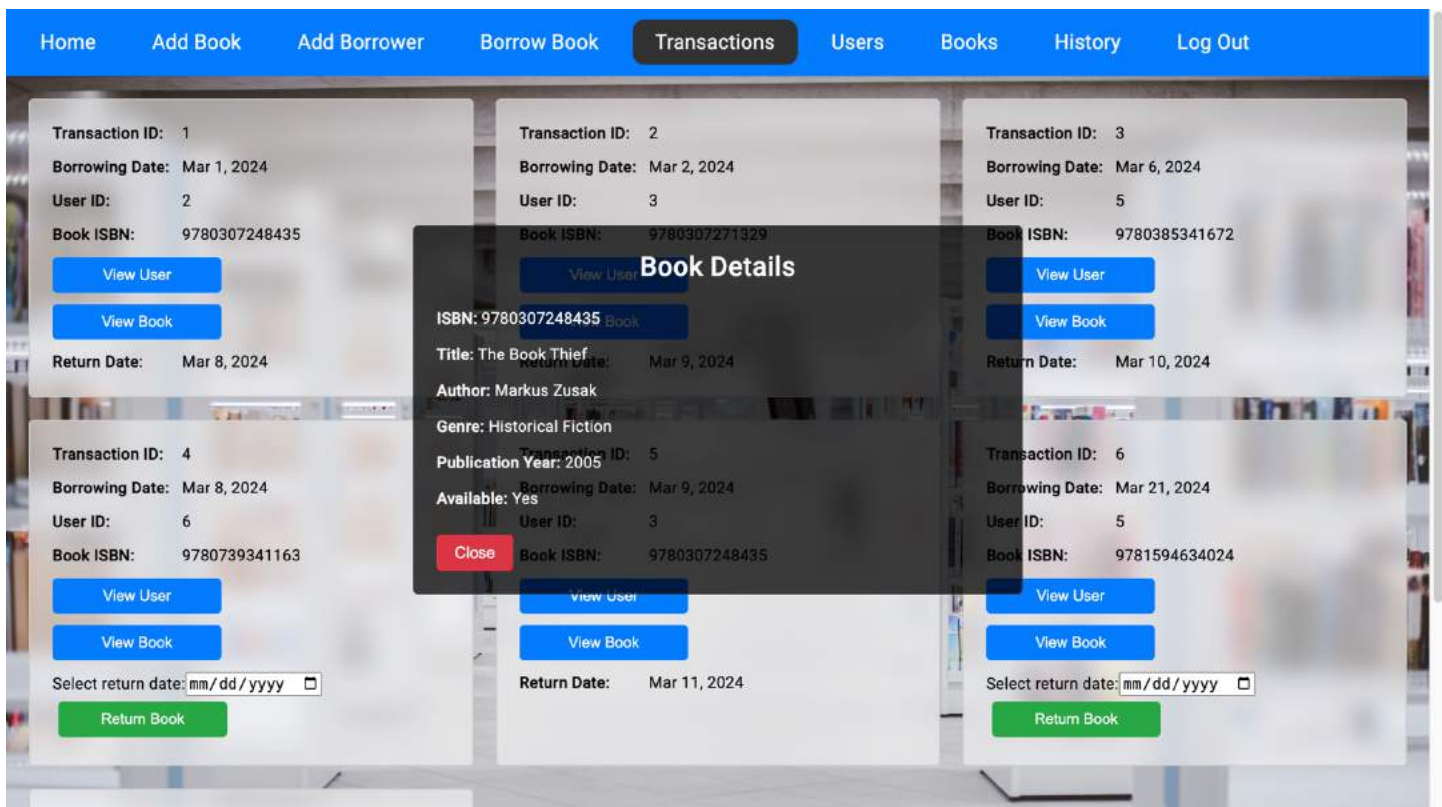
Home Add Book Add Borrower Borrow Book Transactions Users Books History Log Out

Transaction ID: 1
Borrowing Date: Mar 1, 2024
User ID: 2
Book ISBN: 9780307248435
View User
View Book
Return Date: Mar 8, 2024

Transaction ID: 2
Borrowing Date: Mar 2, 2024
User ID: 3
Book ISBN: 9780307271329
View User
View Book
Return Date: Mar 9, 2024

Transaction ID: 3
Borrowing Date: Mar 6, 2024
User ID: 5
Book ISBN: 9780385341672
View User
View Book
Return Date: Mar 10, 2024

Book Details
ISBN: 9780307248435
Title: The Book Thief
Author: Markus Zusak
Genre: Historical Fiction
Publication Year: 2005
Available: Yes
Close

Transaction ID: 4
Borrowing Date: Mar 8, 2024
User ID: 6
Book ISBN: 9780739341163
View User
View Book
Select return date: mm/dd/yyyy
Return Book

Transaction ID: 5
Borrowing Date: Mar 9, 2024
User ID: 3
Book ISBN: 9780307248435
View User
View Book
Return Date: Mar 11, 2024

Transaction ID: 6
Borrowing Date: Mar 21, 2024
User ID: 5
Book ISBN: 9781594634024
View User
View Book
Select return date: mm/dd/yyyy
Return Book